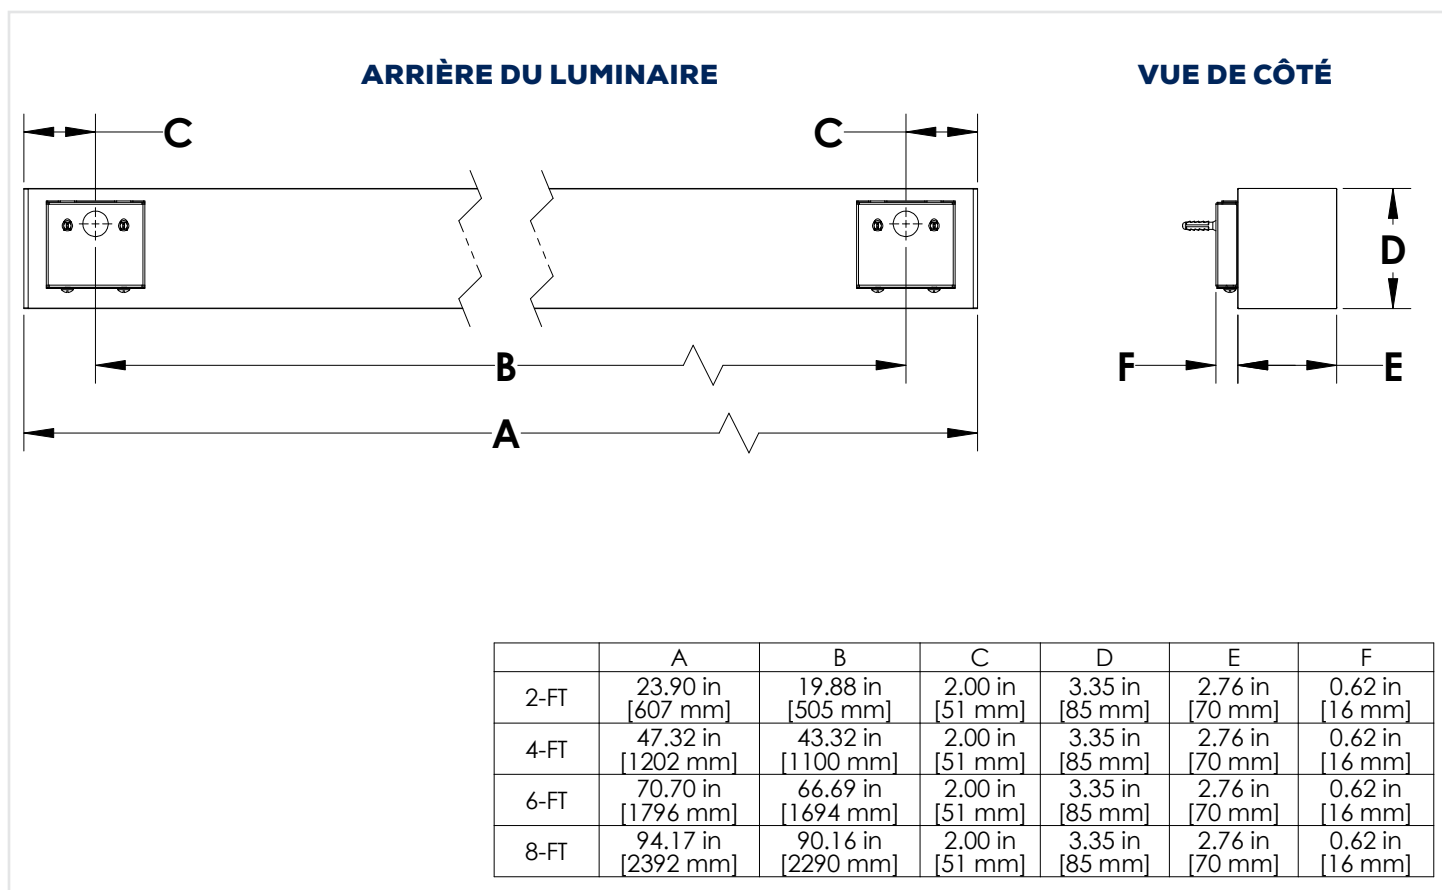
ARRIÈRE DU LUMINAIRE

VUE DE CÔTÉ

C

C

B

A

D

F

E

|  | A | B | C | D | E | F |
|---|---|---|---|---|---|---|
| 2-FT | 23.90 in [607 mm] | 19.88 in [505 mm] | 2.00 in [51 mm] | 3.35 in [85 mm] | 2.76 in [70 mm] | 0.62 in [16 mm] |
| 4-FT | 47.32 in [1202 mm] | 43.32 in [1100 mm] | 2.00 in [51 mm] | 3.35 in [85 mm] | 2.76 in [70 mm] | 0.62 in [16 mm] |
| 6-FT | 70.70 in [1796 mm] | 66.69 in [1694 mm] | 2.00 in [51 mm] | 3.35 in [85 mm] | 2.76 in [70 mm] | 0.62 in [16 mm] |
| 8-FT | 94.17 in [2392 mm] | 90.16 in [2290 mm] | 2.00 in [51 mm] | 3.35 in [85 mm] | 2.76 in [70 mm] | 0.62 in [16 mm] |